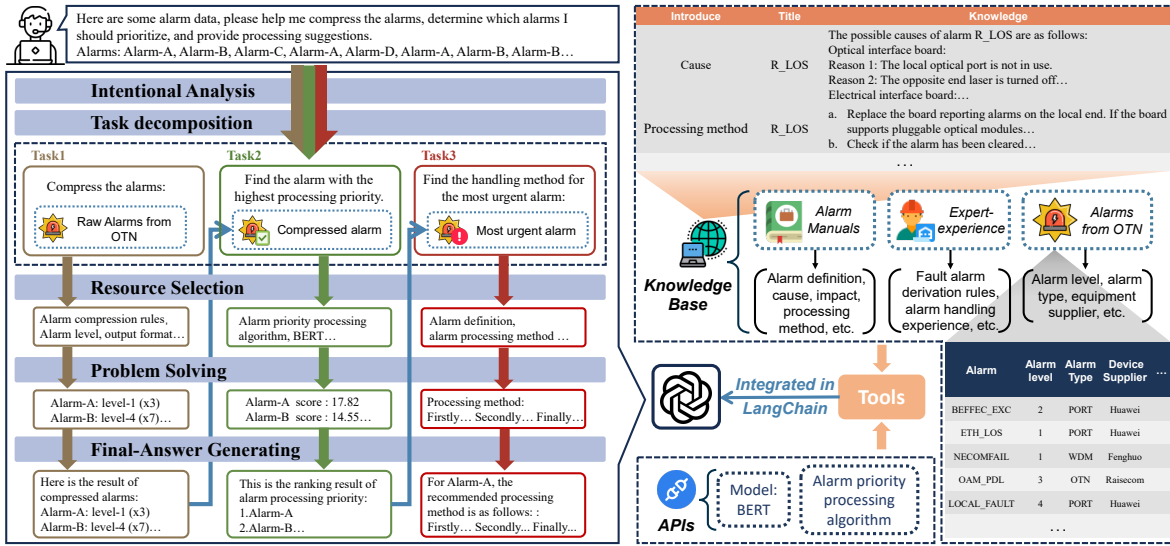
Here are some alarm data, please help me compress the alarms, determine which alarms I should prioritize, and provide processing suggestions.
Alarms: Alarm-A, Alarm-B, Alarm-C, Alarm-A, Alarm-D, Alarm-A, Alarm-B, Alarm-B…

Intentional Analysis

Task decomposition

Task1
Compress the alarms:
Raw Alarms from OTN

Task2
Find the alarm with the highest processing priority.
Compressed alarm

Task3
Find the handling method for the most urgent alarm:
Most urgent alarm

Resource Selection

Alarm compression rules, Alarm level, output format…

Alarm priority processing algorithm, BERT…

Alarm definition, alarm processing method …

Problem Solving

Alarm-A: level-1 (x3)
Alarm-B: level-4 (x7)…

Alarm-A score : 17.82
Alarm-B score : 14.55…

Processing method:
Firstly… Secondly… Finally…

Final-Answer Generating

Here is the result of compressed alarms:
Alarm-A: level-1 (x3)
Alarm-B: level-4 (x7)…

This is the ranking result of alarm processing priority:
1.Alarm-A
2.Alarm-B…

For Alarm-A, the recommended processing method is as follows: :
Firstly… Secondly... Finally...

| Introduce | Title | Knowledge |
|---|---|---|
| Cause | R_LOS | The possible causes of alarm R_LOS are as follows: Optical interface board: Reason 1: The local optical port is not in use. Reason 2: The opposite end laser is turned off… Electrical interface board:… |
| Processing method | R_LOS | a. Replace the board reporting alarms on the local end. If the board supports pluggable optical modules… b. Check if the alarm has been cleared… |

…

Knowledge Base

Alarm Manuals
Alarm definition, cause, impact, processing method, etc.

Expert-experience
Fault alarm derivation rules, alarm handling experience, etc.

Alarms from OTN
Alarm level, alarm type, equipment supplier, etc.

| Alarm | Alarm level | Alarm Type | Device Supplier | … |
|---|---|---|---|---|
| BEFFEC_EXC | 2 | PORT | Huawei | |
| ETH_LOS | 1 | PORT | Huawei | |
| NECOMFAIL | 1 | WDM | Fenghuo | |
| OAM_PDL | 3 | OTN | Raisecom | |
| LOCAL_FAULT | 4 | PORT | Huawei | |

…

Integrated in LangChain

Tools

APIs
Model: BERT
Alarm priority processing algorithm